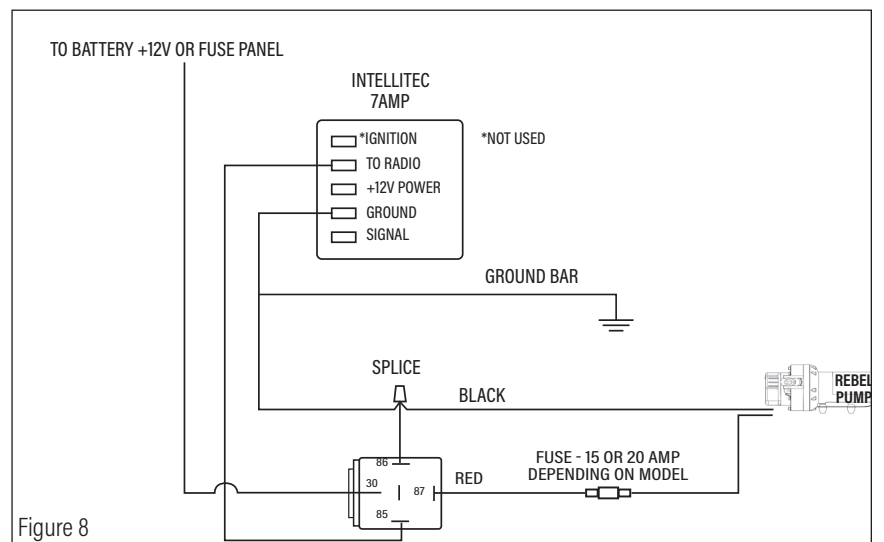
TO BATTERY +12V OR FUSE PANEL

INTELLITEC
7AMP

*IGNITION
TO RADIO
+12V POWER
GROUND
SIGNAL

*NOT USED

GROUND BAR

SPLICE

BLACK

REBEL
PUMP

86
30
87
85

RED

FUSE - 15 OR 20 AMP
DEPENDING ON MODEL

Figure 8